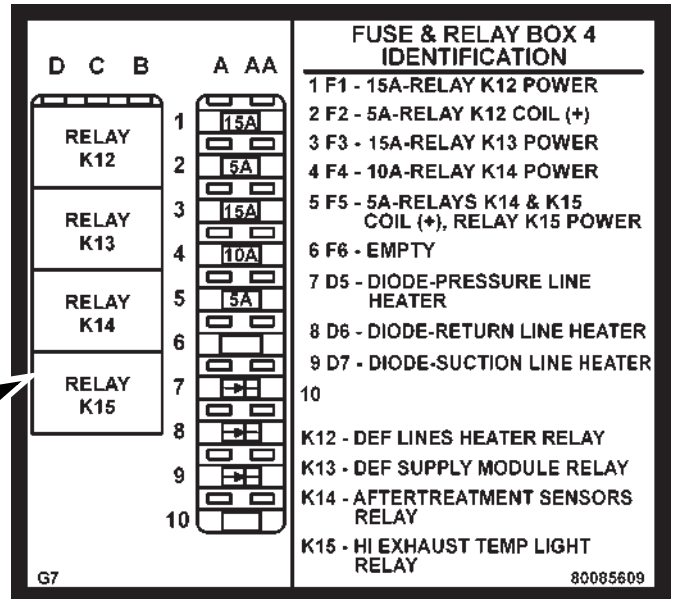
D C B

A AA

RELAY K12

RELAY K13

RELAY K14

RELAY K15

1 15A
2 5A
3 15A
4 10A
5 5A
6
7
8
9
10

G7

FUSE & RELAY BOX 4 IDENTIFICATION

1 F1 - 15A-RELAY K12 POWER
2 F2 - 5A-RELAY K12 COIL (+)
3 F3 - 15A-RELAY K13 POWER
4 F4 - 10A-RELAY K14 POWER
5 F5 - 5A-RELAYS K14 & K15 COIL (+), RELAY K15 POWER
6 F6 - EMPTY
7 D5 - DIODE-PRESSURE LINE HEATER
8 D6 - DIODE-RETURN LINE HEATER
9 D7 - DIODE-SUCTION LINE HEATER
10

K12 - DEF LINES HEATER RELAY
K13 - DEF SUPPLY MODULE RELAY
K14 - AFTERTREATMENT SENSORS RELAY
K15 - HI EXHAUST TEMP LIGHT RELAY

80085609